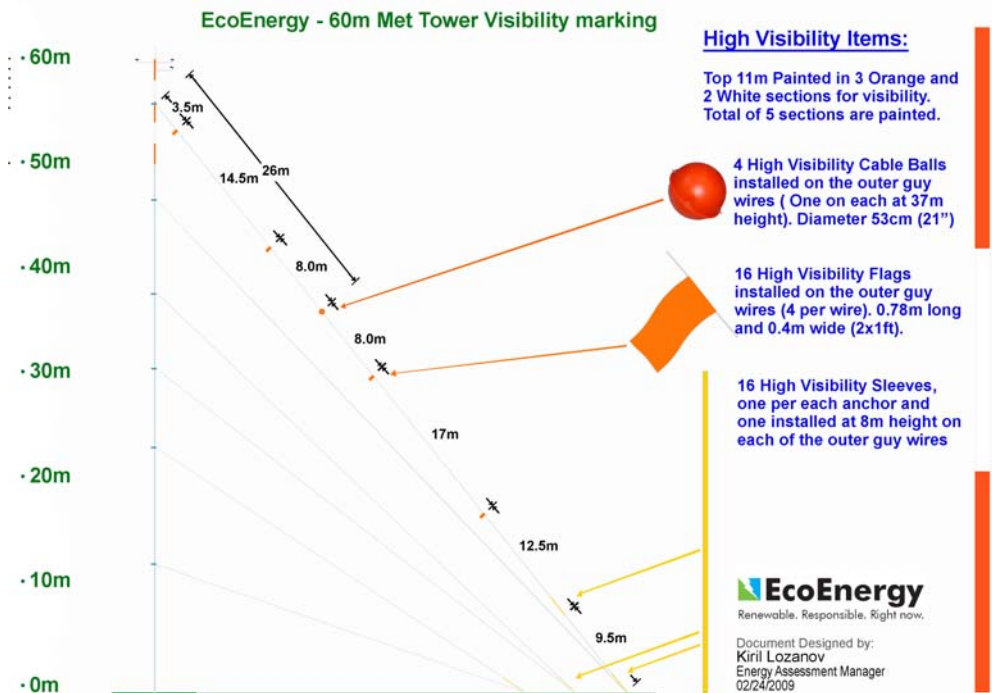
EcoEnergy - 60m Met Tower Visibility marking

60m
50m
40m
30m
20m
10m
0m

3.5m
26m
14.5m
8.0m
8.0m
17m
12.5m
9.5m

High Visibility Items:

Top 11m Painted in 3 Orange and 2 White sections for visibility. Total of 5 sections are painted.

4 High Visibility Cable Balls installed on the outer guy wires ( One on each at 37m height). Diameter 53cm (21")

16 High Visibility Flags installed on the outer guy wires (4 per wire). 0.78m long and 0.4m wide (2x1ft).

16 High Visibility Sleeves, one per each anchor and one installed at 8m height on each of the outer guy wires

EcoEnergy
Renewable. Responsible. Right now.

Document Designed by:
Kiril Lozanov
Energy Assessment Manager
02/24/2009